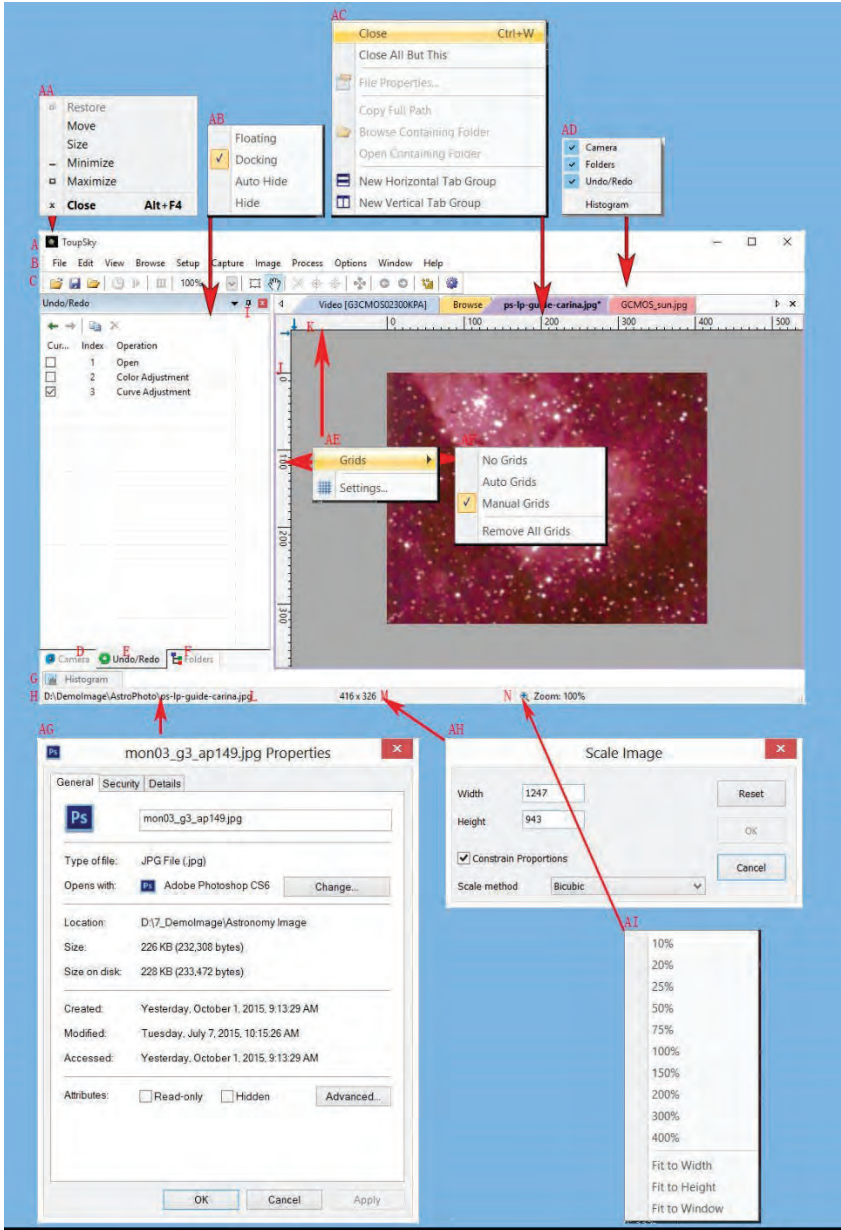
AC

Close Ctrl+W

Close All But This

File Properties...

Copy Full Path

Browse Containing Folder

Open Containing Folder

New Horizontal Tab Group

New Vertical Tab Group

AA

Restore

Move

Size

Minimize

Maximize

Close Alt+F4

AB

Floating

Docking

Auto Hide

Hide

AD

Camera

Folders

Undo/Redo

Histogram

A ToupSky

B File Edit View Browse Setup Capture Image Process Options Window Help

C 100%

Undo/Redo I

Cur... Index Operation

1 Open

2 Color Adjustment

3 Curve Adjustment

Video [G3CMOS02300KPA] Browse ps-lp-guide-carina.jpg* GCMOS_sun.jpg

K

0 100 200 300 400 500

J

0

100

200

300

AE

Grids

Settings...

AF

No Grids

Auto Grids

Manual Grids

Remove All Grids

D Camera E Undo/Redo F Folders

G Histogram

H D:\DemoImage\AstroPhoto\ps-lp-guide-carina.jpg L 416 x 326 M N Zoom: 100%

AG

AH

mon03_g3_ap149.jpg Properties

General Security Details

mon03_g3_ap149.jpg

Type of file: JPG File (.jpg)

Opens with: Adobe Photoshop CS6 Change...

Location: D:\7_DemoImage\Astronomy Image

Size: 226 KB (232,308 bytes)

Size on disk: 228 KB (233,472 bytes)

Created: Yesterday, October 1, 2015, 9:13:29 AM

Modified: Tuesday, July 7, 2015, 10:15:26 AM

Accessed: Yesterday, October 1, 2015, 9:13:29 AM

Attributes: Read-only Hidden Advanced...

OK Cancel Apply

Scale Image

Width 1247

Height 943

Reset

OK

Constrain Proportions

Cancel

Scale method Bicubic

AI

10%

20%

25%

50%

75%

100%

150%

200%

300%

400%

Fit to Width

Fit to Height

Fit to Window